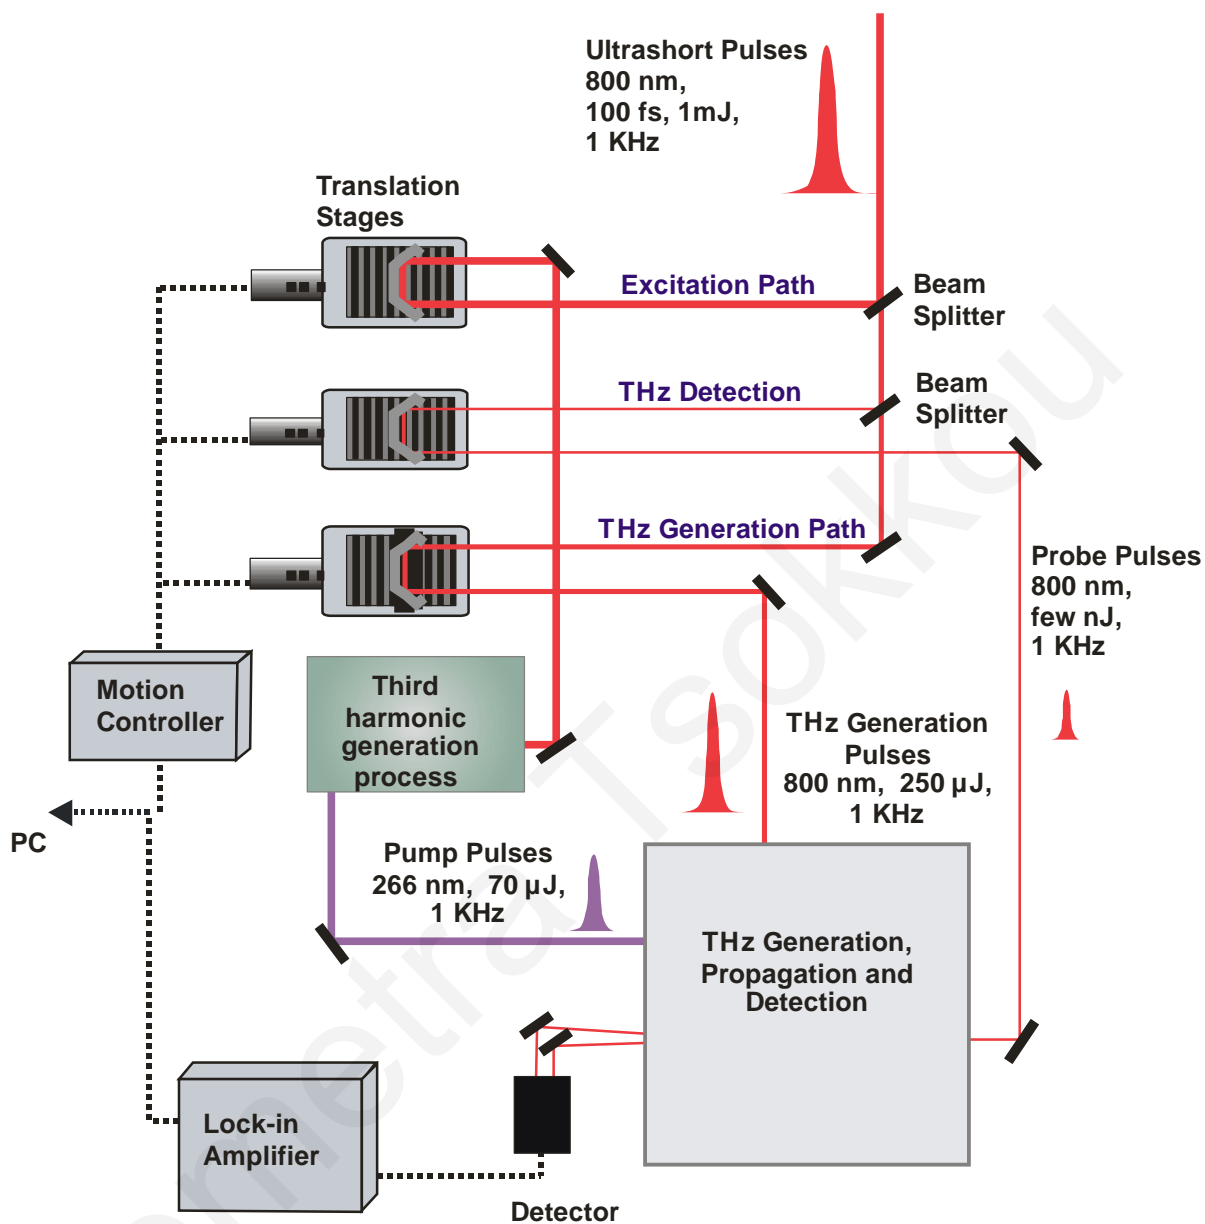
Ultrashort Pulses
800 nm,
100 fs, 1mJ,
1 KHz

Translation Stages

Excitation Path

Beam Splitter

THz Detection

Beam Splitter

THz Generation Path

Probe Pulses
800 nm,
few nJ,
1 KHz

Motion Controller

Third harmonic generation process

THz Generation Pulses
800 nm, 250 μJ,
1 KHz

PC

Pump Pulses
266 nm, 70 μJ,
1 KHz

THz Generation, Propagation and Detection

Lock-in Amplifier

Detector

Dimitra Tsokkou